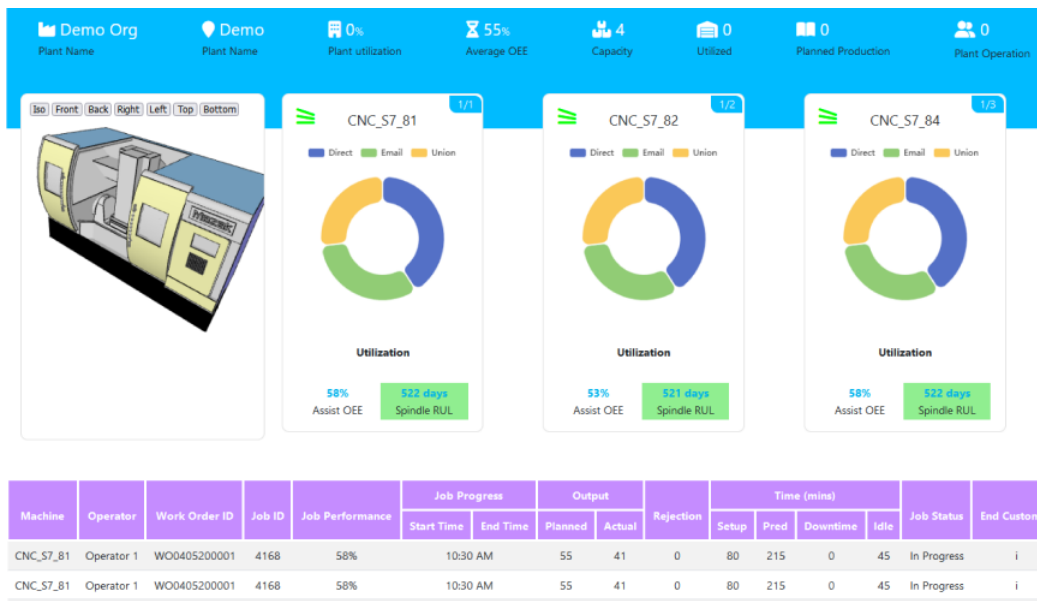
Demo Org
Plant Name

Demo
Plant Name

0%
Plant utilization

55%
Average OEE

4
Capacity

0
Utilized

0
Planned Production

0
Plant Operation

Iso Front Back Right Left Top Bottom

Mazak

1/1
CNC_S7_81
Direct Email Union
Utilization
58%
Assist OEE
522 days
Spindle RUL

1/2
CNC_S7_82
Direct Email Union
Utilization
53%
Assist OEE
521 days
Spindle RUL

1/3
CNC_S7_84
Direct Email Union
Utilization
58%
Assist OEE
522 days
Spindle RUL

| Machine | Operator | Work Order ID | Job ID | Job Performance | Job Progress Start Time | Job Progress End Time | Output Planned | Output Actual | Rejection | Time (mins) Setup | Time (mins) Pred | Time (mins) Downtime | Time (mins) Idle | Job Status | End Custon |
|---|---|---|---|---|---|---|---|---|---|---|---|---|---|---|---|
| CNC_S7_81 | Operator 1 | WO0405200001 | 4168 | 58% | 10:30 AM | | 55 | 41 | 0 | 80 | 215 | 0 | 45 | In Progress | i |
| CNC_S7_81 | Operator 1 | WO0405200001 | 4168 | 58% | 10:30 AM | | 55 | 41 | 0 | 80 | 215 | 0 | 45 | In Progress | i |